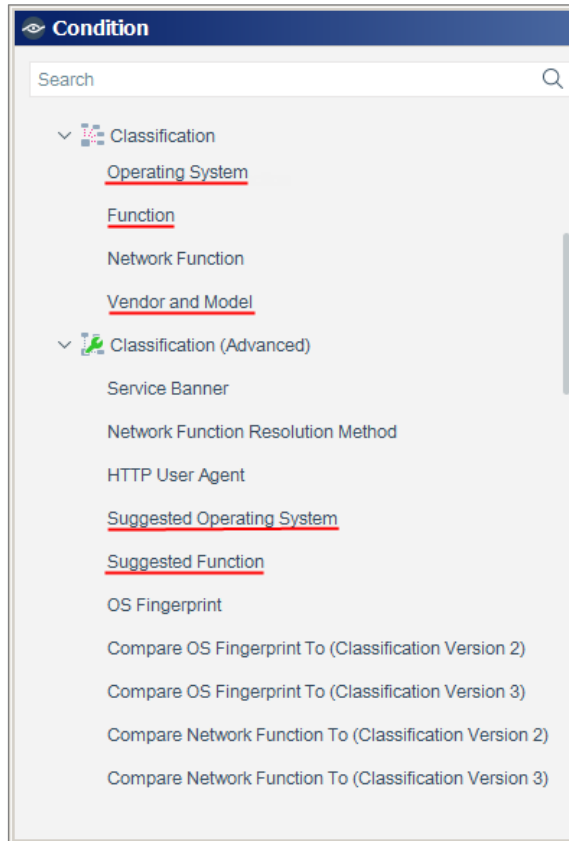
Condition

Search

Classification

Operating System

Function

Network Function

Vendor and Model

Classification (Advanced)

Service Banner

Network Function Resolution Method

HTTP User Agent

Suggested Operating System

Suggested Function

OS Fingerprint

Compare OS Fingerprint To (Classification Version 2)

Compare OS Fingerprint To (Classification Version 3)

Compare Network Function To (Classification Version 2)

Compare Network Function To (Classification Version 3)